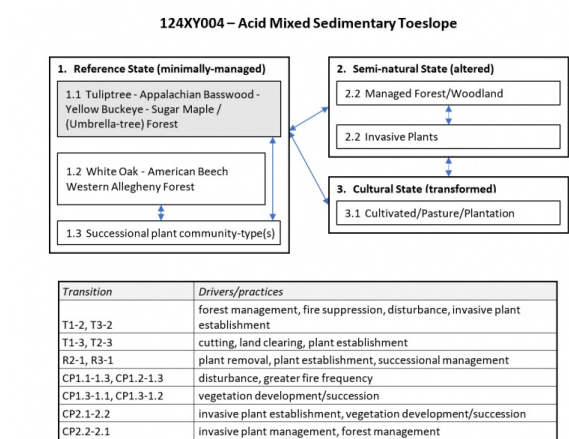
124XY004 – Acid Mixed Sedimentary Toeslope

1. Reference State (minimally-managed)

1.1 Tuliptree - Appalachian Basswood - Yellow Buckeye - Sugar Maple / (Umbrella-tree) Forest

1.2 White Oak - American Beech Western Allegheny Forest

1.3 Successional plant community-type(s)

2. Semi-natural State (altered)

2.2 Managed Forest/Woodland

2.2 Invasive Plants

3. Cultural State (transformed)

3.1 Cultivated/Pasture/Plantation

| Transition | Drivers/practices |
|---|---|
| T1-2, T3-2 | forest management, fire suppression, disturbance, invasive plant establishment |
| T1-3, T2-3 | cutting, land clearing, plant establishment |
| R2-1, R3-1 | plant removal, plant establishment, successional management |
| CP1.1-1.3, CP1.2-1.3 | disturbance, greater fire frequency |
| CP1.3-1.1, CP1.3-1.2 | vegetation development/succession |
| CP2.1-2.2 | invasive plant establishment, vegetation development/succession |
| CP2.2-2.1 | invasive plant management, forest management |